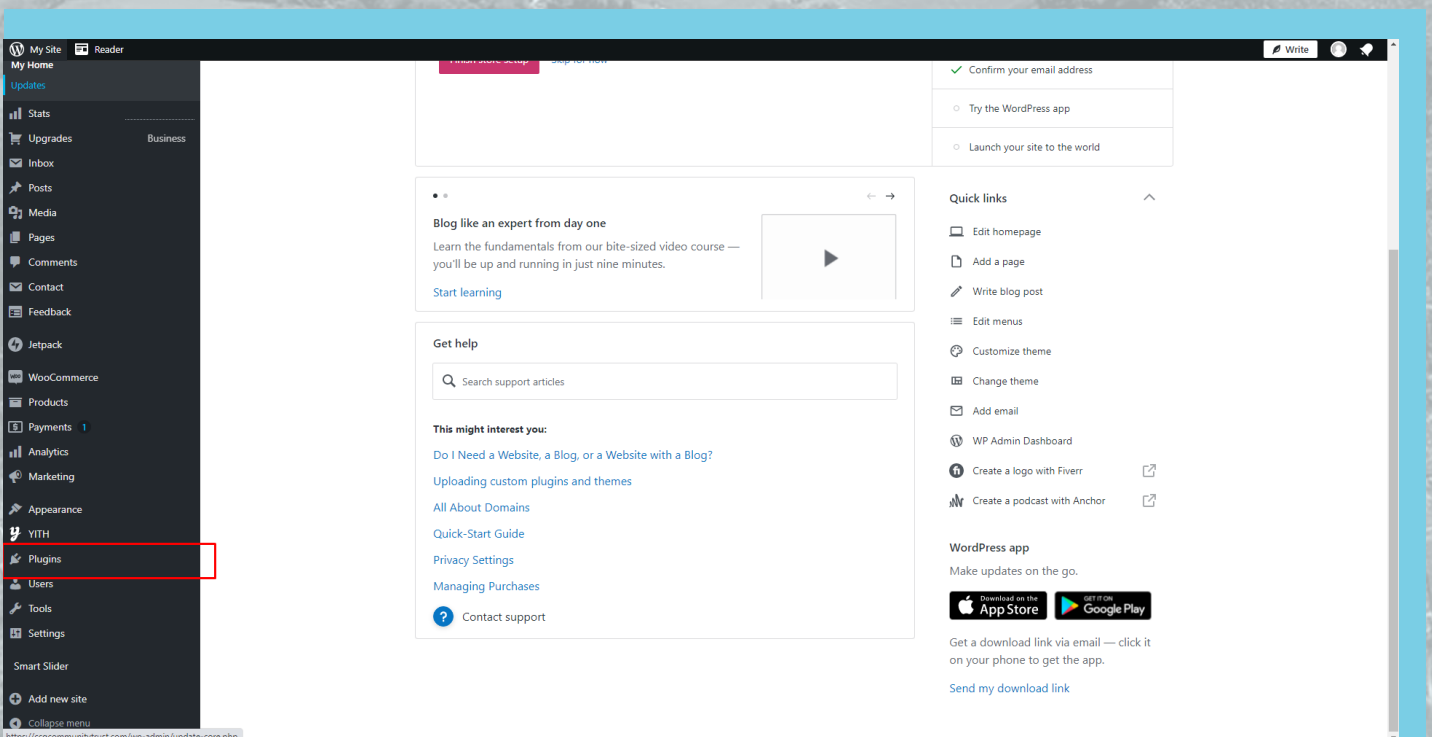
My Site Reader
Write
My Home
Updates
Stats
Upgrades Business
Inbox
Posts
Media
Pages
Comments
Contact
Feedback
Jetpack
WooCommerce
Products
Payments 1
Analytics
Marketing
Appearance
YITH
Plugins
Users
Tools
Settings
Smart Slider
Add new site
Collapse menu

Finish store setup Skip for now

Confirm your email address
Try the WordPress app
Launch your site to the world

Blog like an expert from day one
Learn the fundamentals from our bite-sized video course — you'll be up and running in just nine minutes.
Start learning

Get help
Search support articles
This might interest you:
Do I Need a Website, a Blog, or a Website with a Blog?
Uploading custom plugins and themes
All About Domains
Quick-Start Guide
Privacy Settings
Managing Purchases
Contact support

Quick links
Edit homepage
Add a page
Write blog post
Edit menus
Customize theme
Change theme
Add email
WP Admin Dashboard
Create a logo with Fiverr
Create a podcast with Anchor

WordPress app
Make updates on the go.
Download on the App Store
GET IT ON Google Play
Get a download link via email — click it on your phone to get the app.
Send my download link

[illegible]/wp-admin/update-core.php